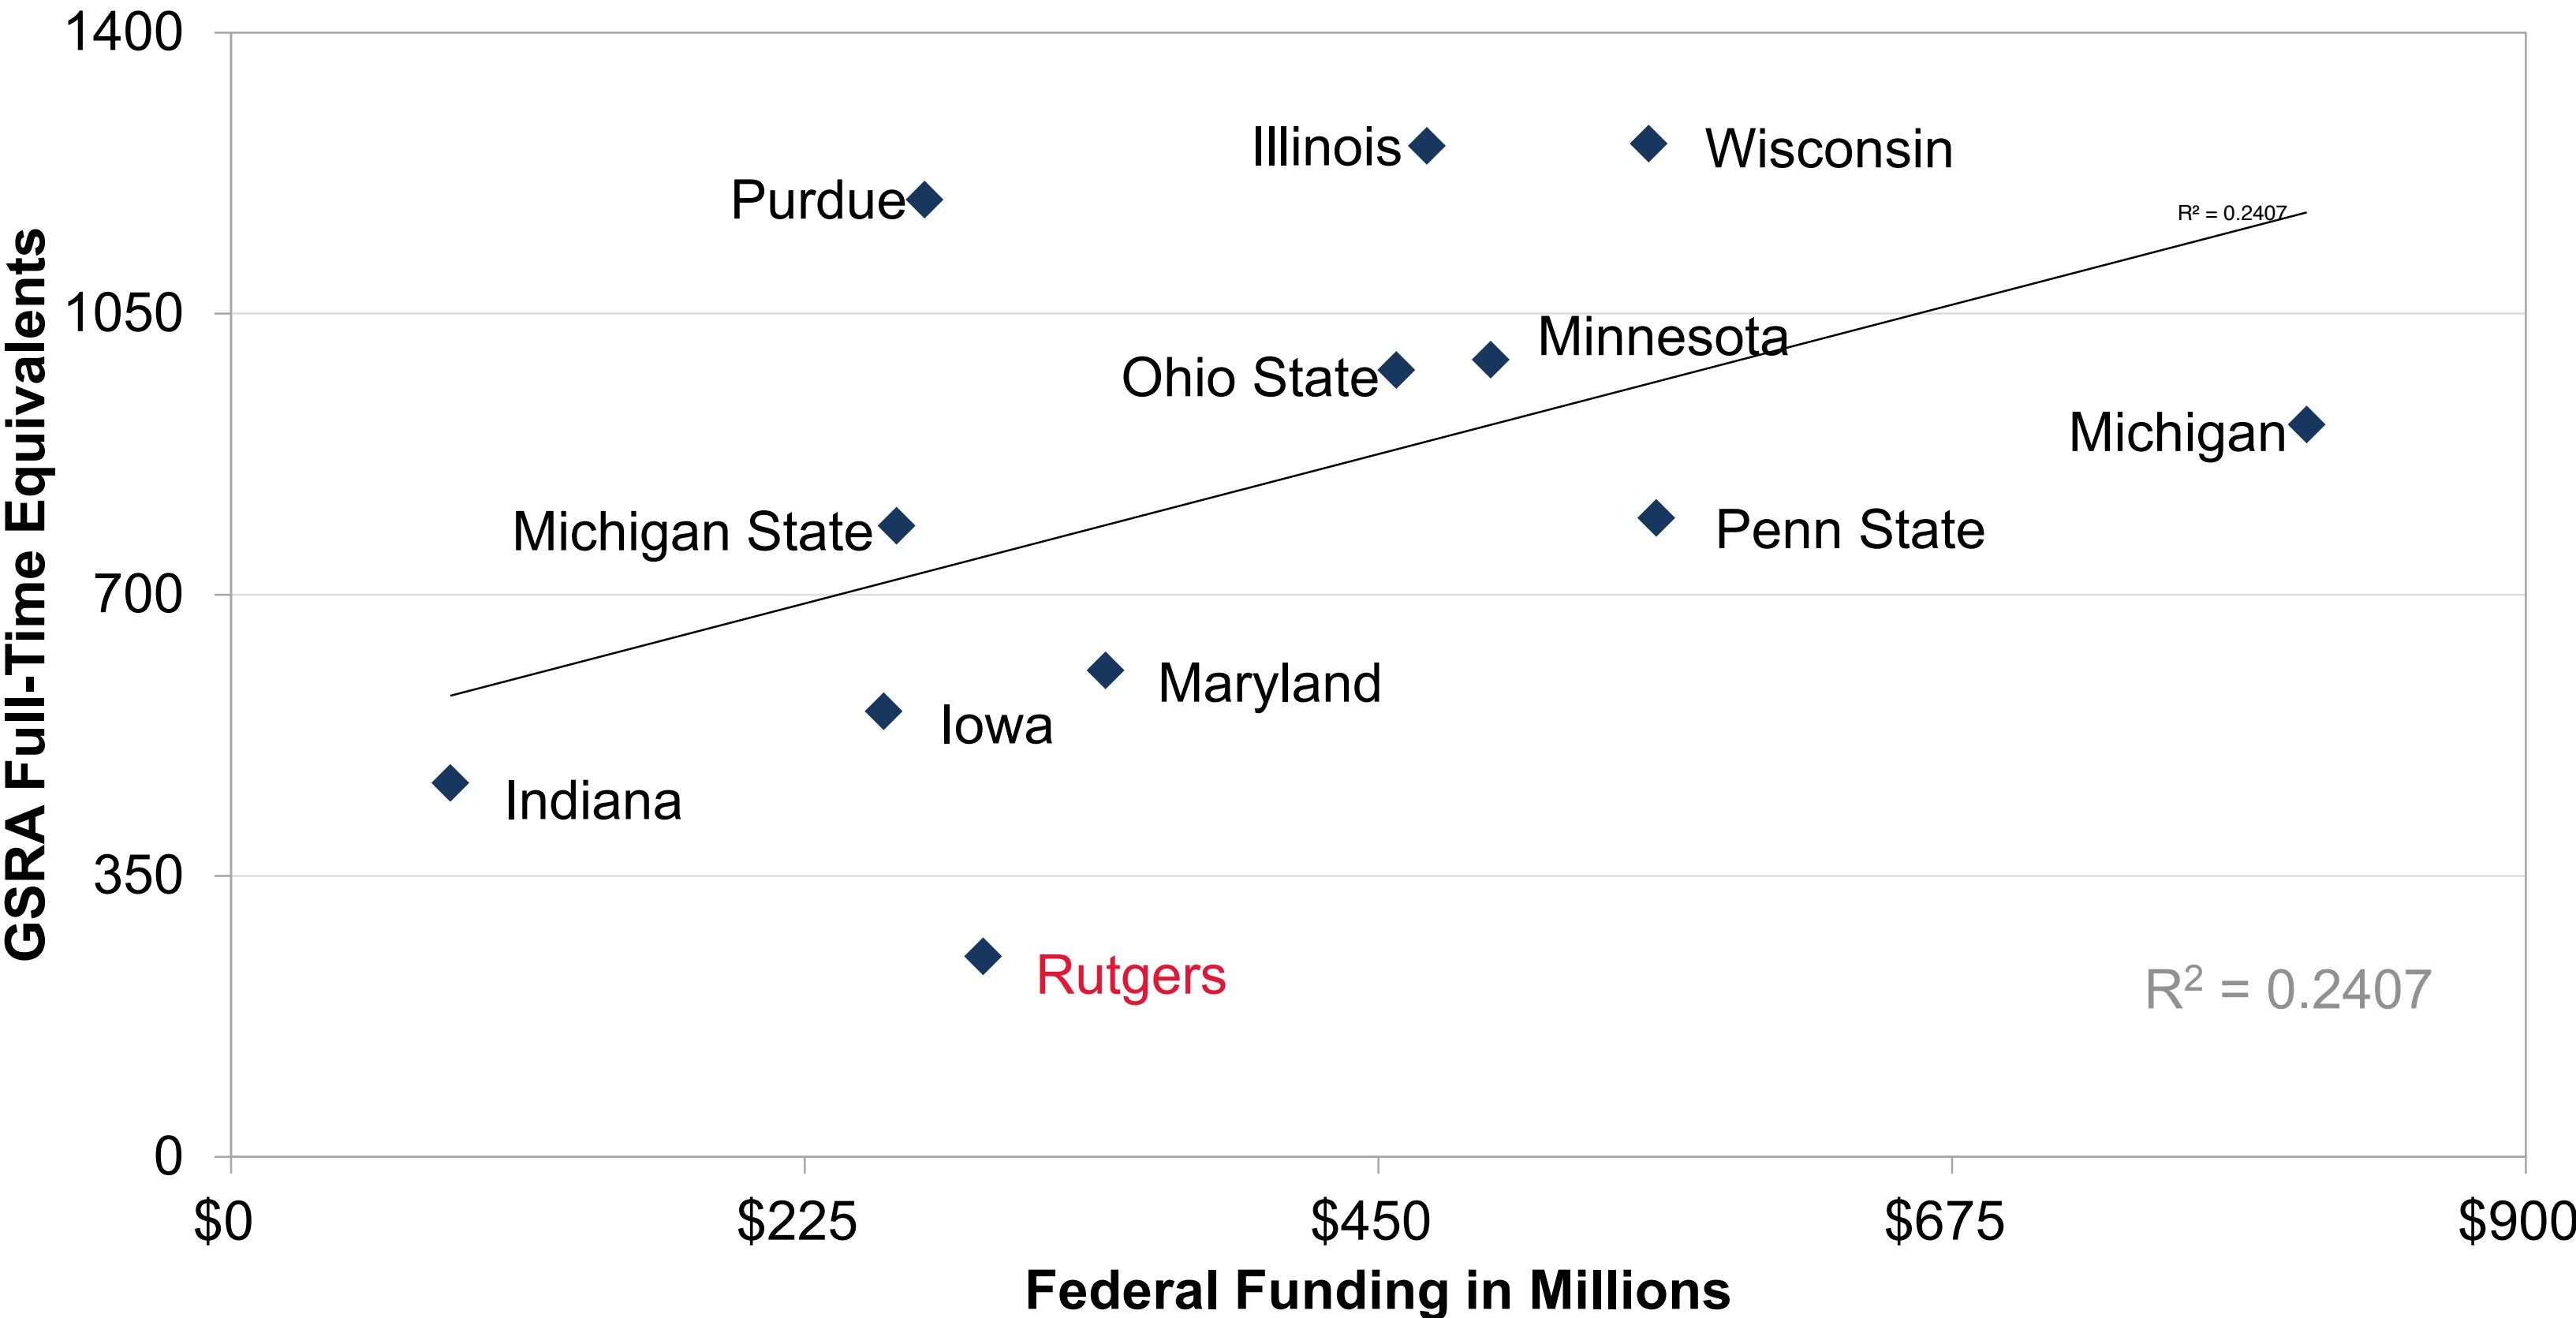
GSRA Full-Time Equivalents

1400
1050
700
350
0

Illinois
Wisconsin
Purdue
R² = 0.2407
Minnesota
Ohio State
Michigan
Michigan State
Penn State
Maryland
Iowa
Indiana
Rutgers
R$^2$ = 0.2407

$0
$225
$450
$675
$900

Federal Funding in Millions